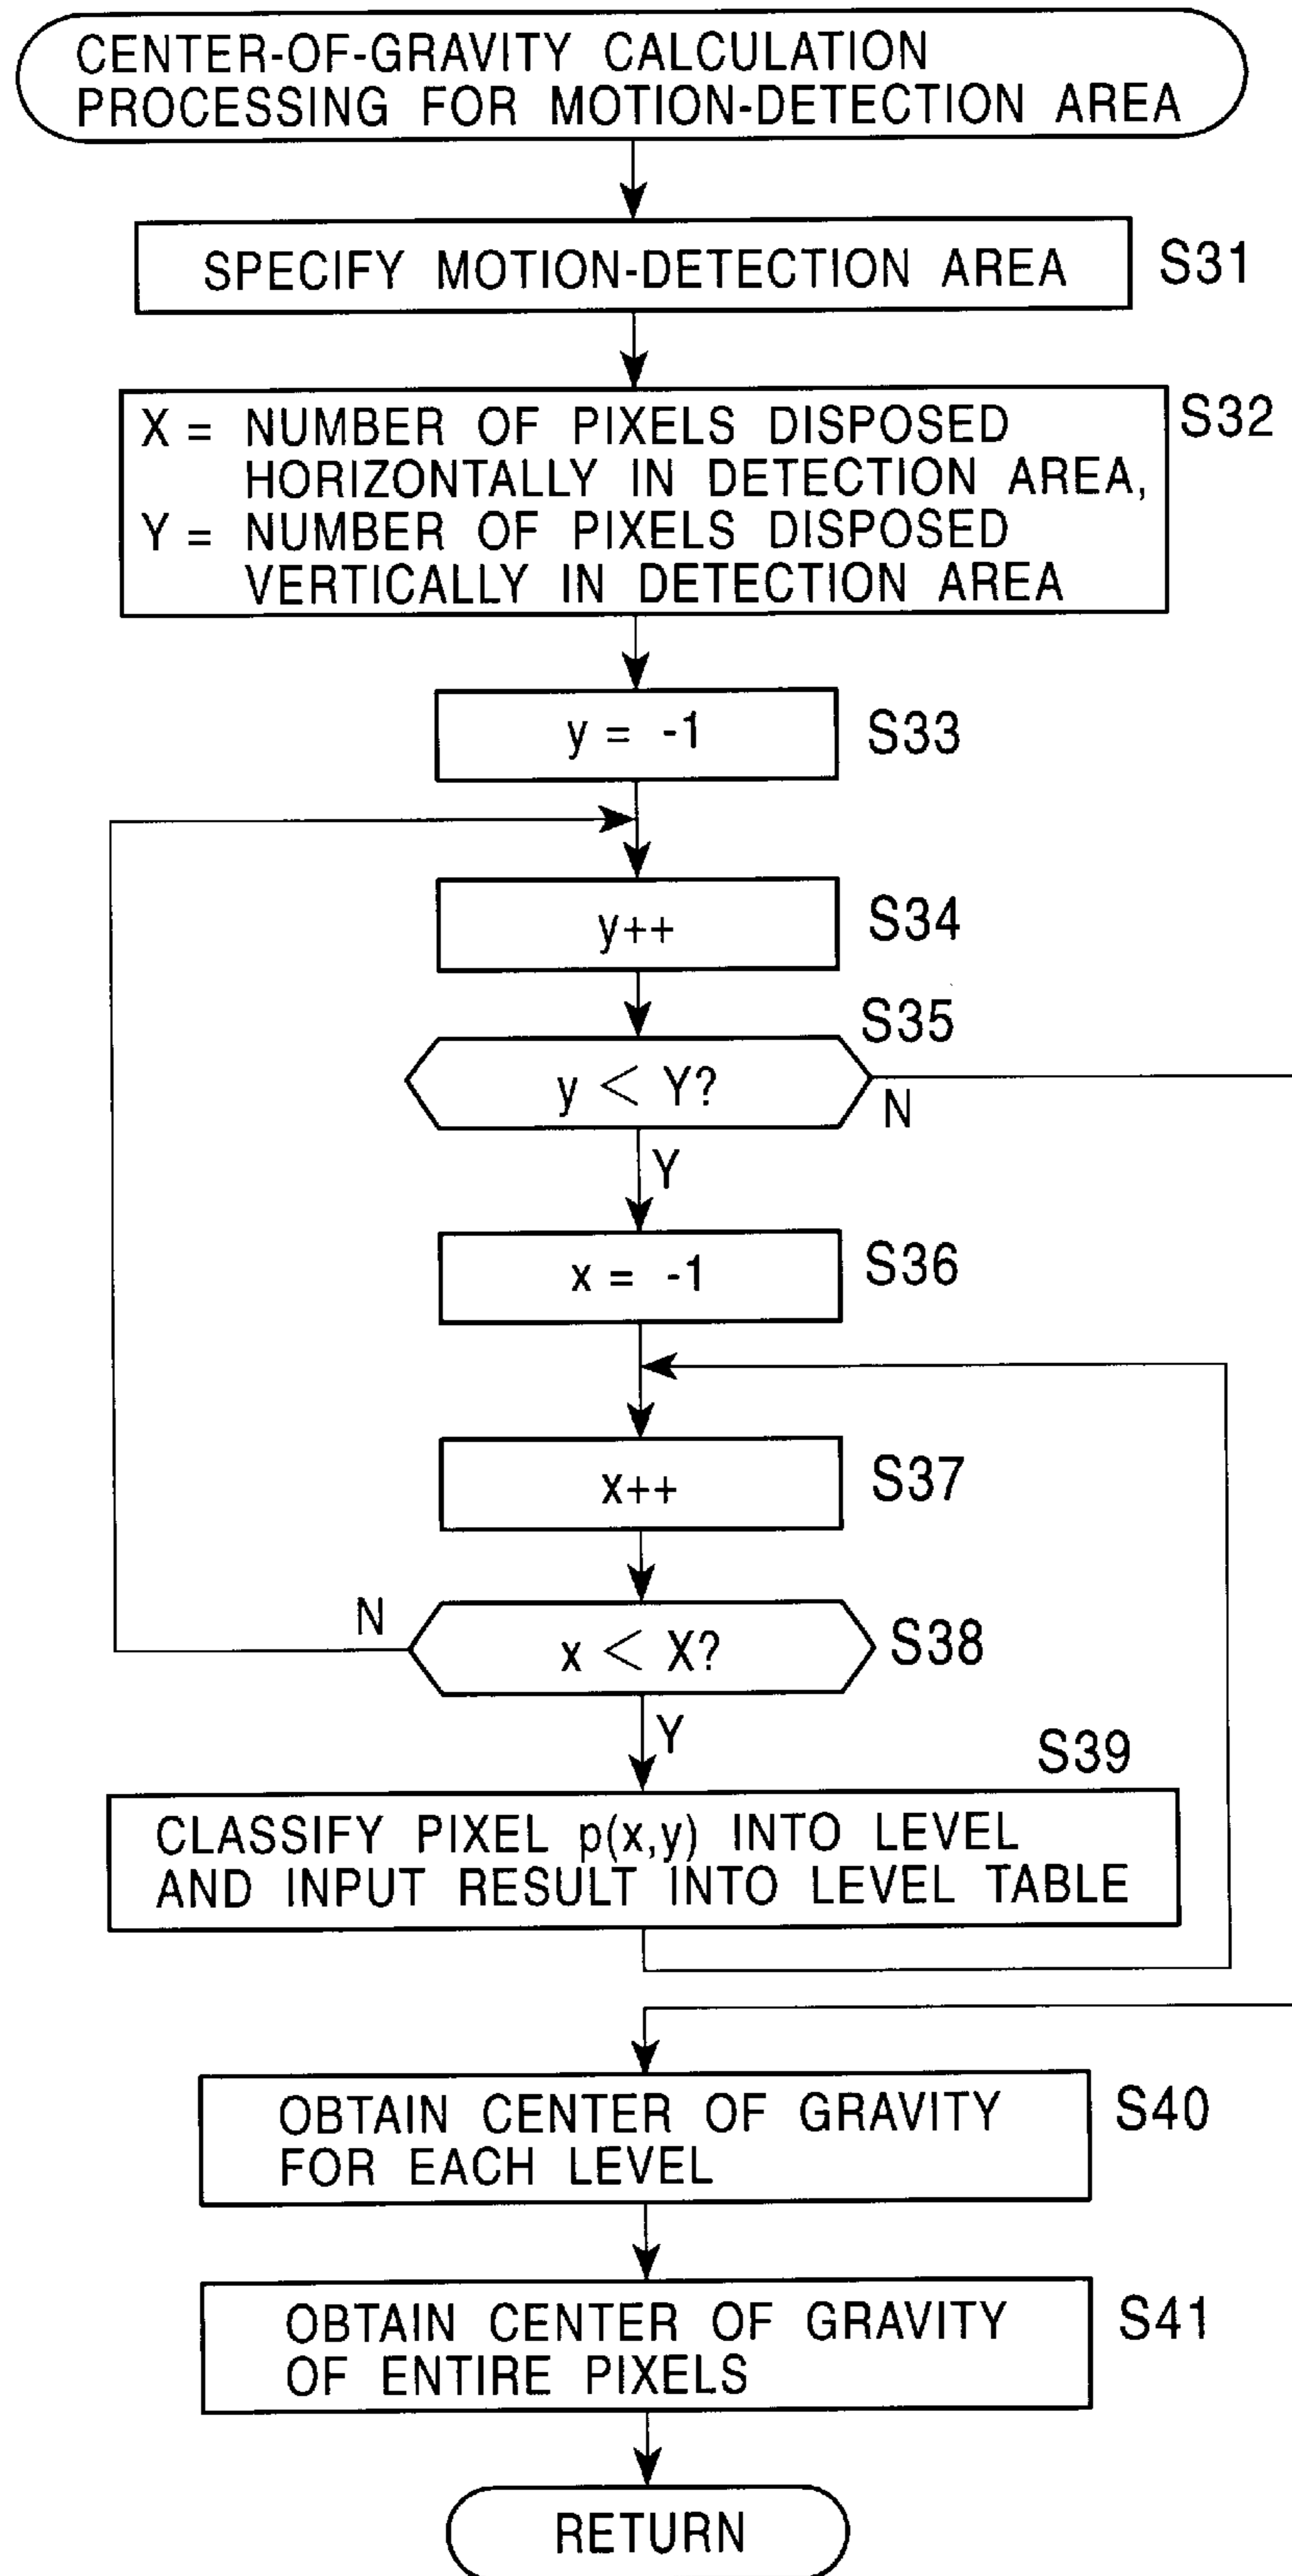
CENTER-OF-GRAVITY CALCULATION PROCESSING FOR MOTION-DETECTION AREA

SPECIFY MOTION-DETECTION AREA

S31

X = NUMBER OF PIXELS DISPOSED HORIZONTALLY IN DETECTION AREA,
Y = NUMBER OF PIXELS DISPOSED VERTICALLY IN DETECTION AREA

S32

y = -1

S33

y++

S34

S35

y < Y?

N

Y

x = -1

S36

x++

S37

N

x < X?

S38

Y

S39

CLASSIFY PIXEL p(x,y) INTO LEVEL AND INPUT RESULT INTO LEVEL TABLE

OBTAIN CENTER OF GRAVITY FOR EACH LEVEL

S40

OBTAIN CENTER OF GRAVITY OF ENTIRE PIXELS

S41

RETURN